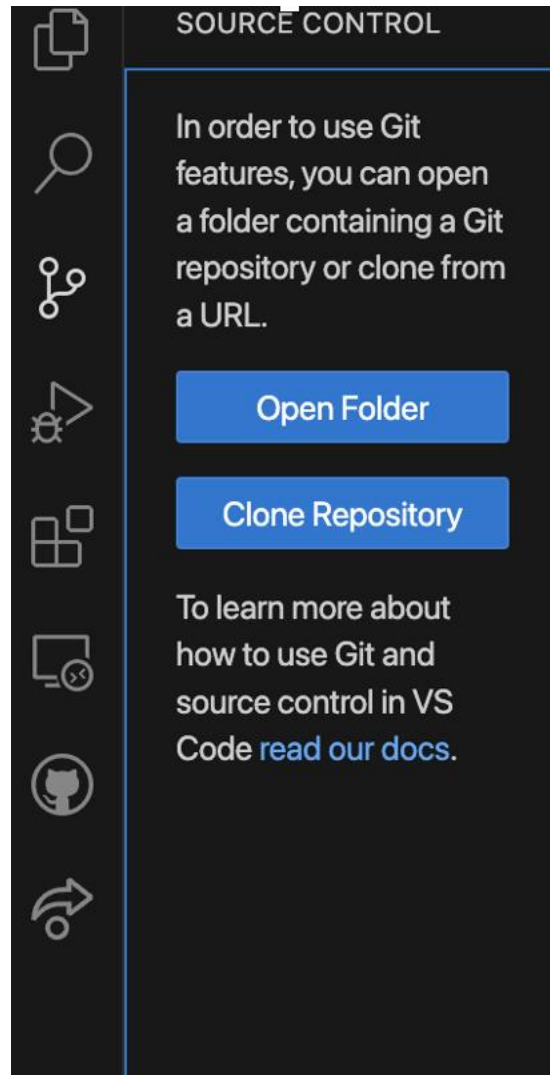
SOURCE CONTROL

In order to use Git features, you can open a folder containing a Git repository or clone from a URL.

Open Folder

Clone Repository

To learn more about how to use Git and source control in VS Code read our docs.